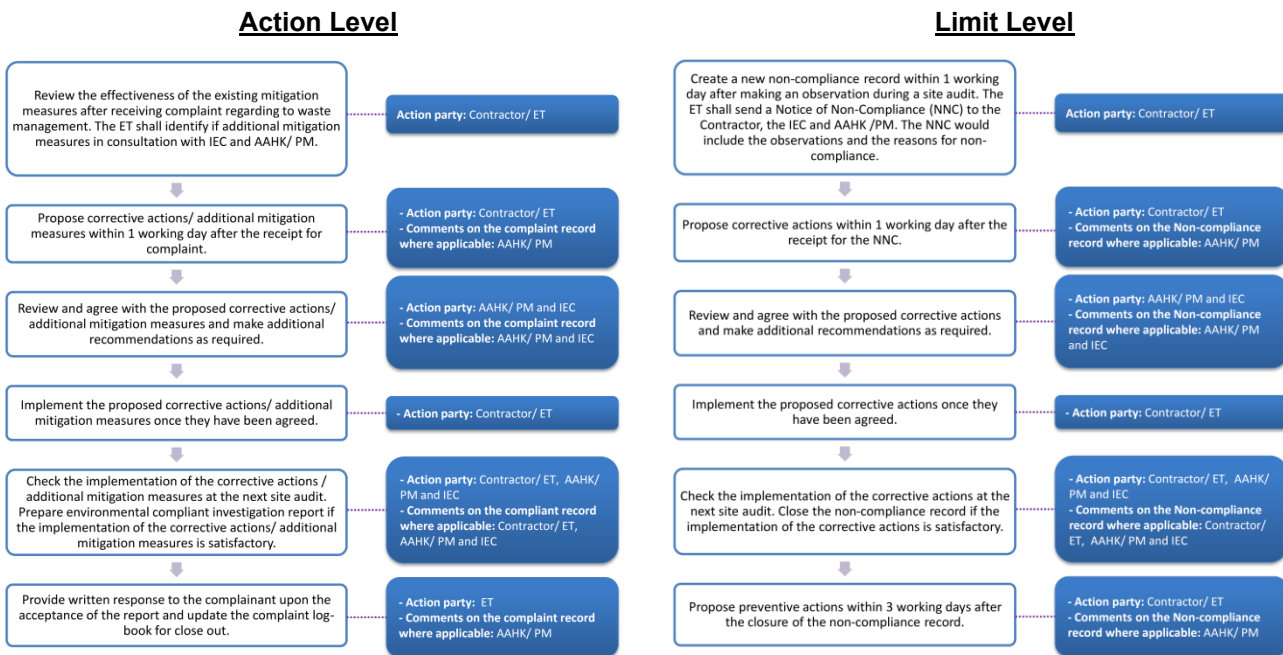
Action Level

Review the effectiveness of the existing mitigation measures after receiving complaint regarding to waste management. The ET shall identify if additional mitigation measures in consultation with IEC and AAHK/ PM.

Action party: Contractor/ ET

Propose corrective actions/ additional mitigation measures within 1 working day after the receipt for complaint.

- Action party: Contractor/ ET
- Comments on the complaint record where applicable: AAHK/ PM

Review and agree with the proposed corrective actions/ additional mitigation measures and make additional recommendations as required.

- Action party: AAHK/ PM and IEC
- Comments on the complaint record where applicable: AAHK/ PM and IEC

Implement the proposed corrective actions/ additional mitigation measures once they have been agreed.

- Action party: Contractor/ ET

Check the implementation of the corrective actions / additional mitigation measures at the next site audit. Prepare environmental compliant investigation report if the implementation of the corrective actions/ additional mitigation measures is satisfactory.

- Action party: Contractor/ ET, AAHK/ PM and IEC
- Comments on the compliant record where applicable: Contractor/ ET, AAHK/ PM and IEC

Provide written response to the complainant upon the acceptance of the report and update the complaint logbook for close out.

- Action party: ET
- Comments on the complaint record where applicable: AAHK/ PM

Limit Level

Create a new non-compliance record within 1 working day after making an observation during a site audit. The ET shall send a Notice of Non-Compliance (NNC) to the Contractor, the IEC and AAHK /PM. The NNC would include the observations and the reasons for non-compliance.

Action party: Contractor/ ET

Propose corrective actions within 1 working day after the receipt for the NNC.

- Action party: Contractor/ ET
- Comments on the Non-compliance record where applicable: AAHK/ PM

Review and agree with the proposed corrective actions and make additional recommendations as required.

- Action party: AAHK/ PM and IEC
- Comments on the Non-compliance record where applicable: AAHK/ PM and IEC

Implement the proposed corrective actions once they have been agreed.

- Action party: Contractor/ ET

Check the implementation of the corrective actions at the next site audit. Close the non-compliance record if the implementation of the corrective actions is satisfactory.

- Action party: Contractor/ ET, AAHK/ PM and IEC
- Comments on the Non-compliance record where applicable: Contractor/ ET, AAHK/ PM and IEC

Propose preventive actions within 3 working days after the closure of the non-compliance record.

- Action party: Contractor/ ET
- Comments on the Non-compliance record where applicable: AAHK/ PM